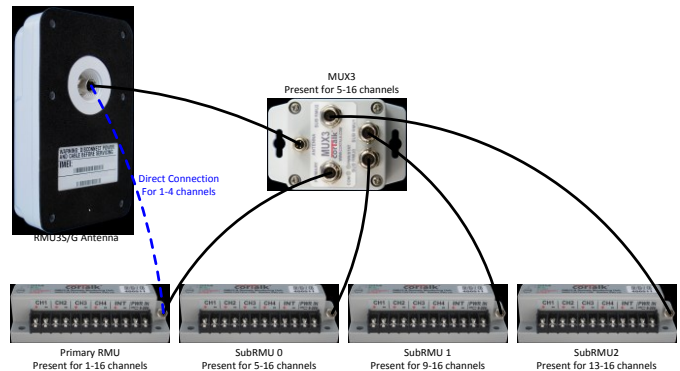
MUX3
Present for 5-16 channels

WARNING: DISCONNECT POWER AND CABLE BEFORE SERVICING

Direct Connection
For 1-4 channels

RMU3S/G Antenna

MUX3

CH1 CH2 CH3 CH4 INT PWR IN

Primary RMU
Present for 1-16 channels

SubRMU 0
Present for 5-16 channels

SubRMU 1
Present for 9-16 channels

SubRMU2
Present for 13-16 channels